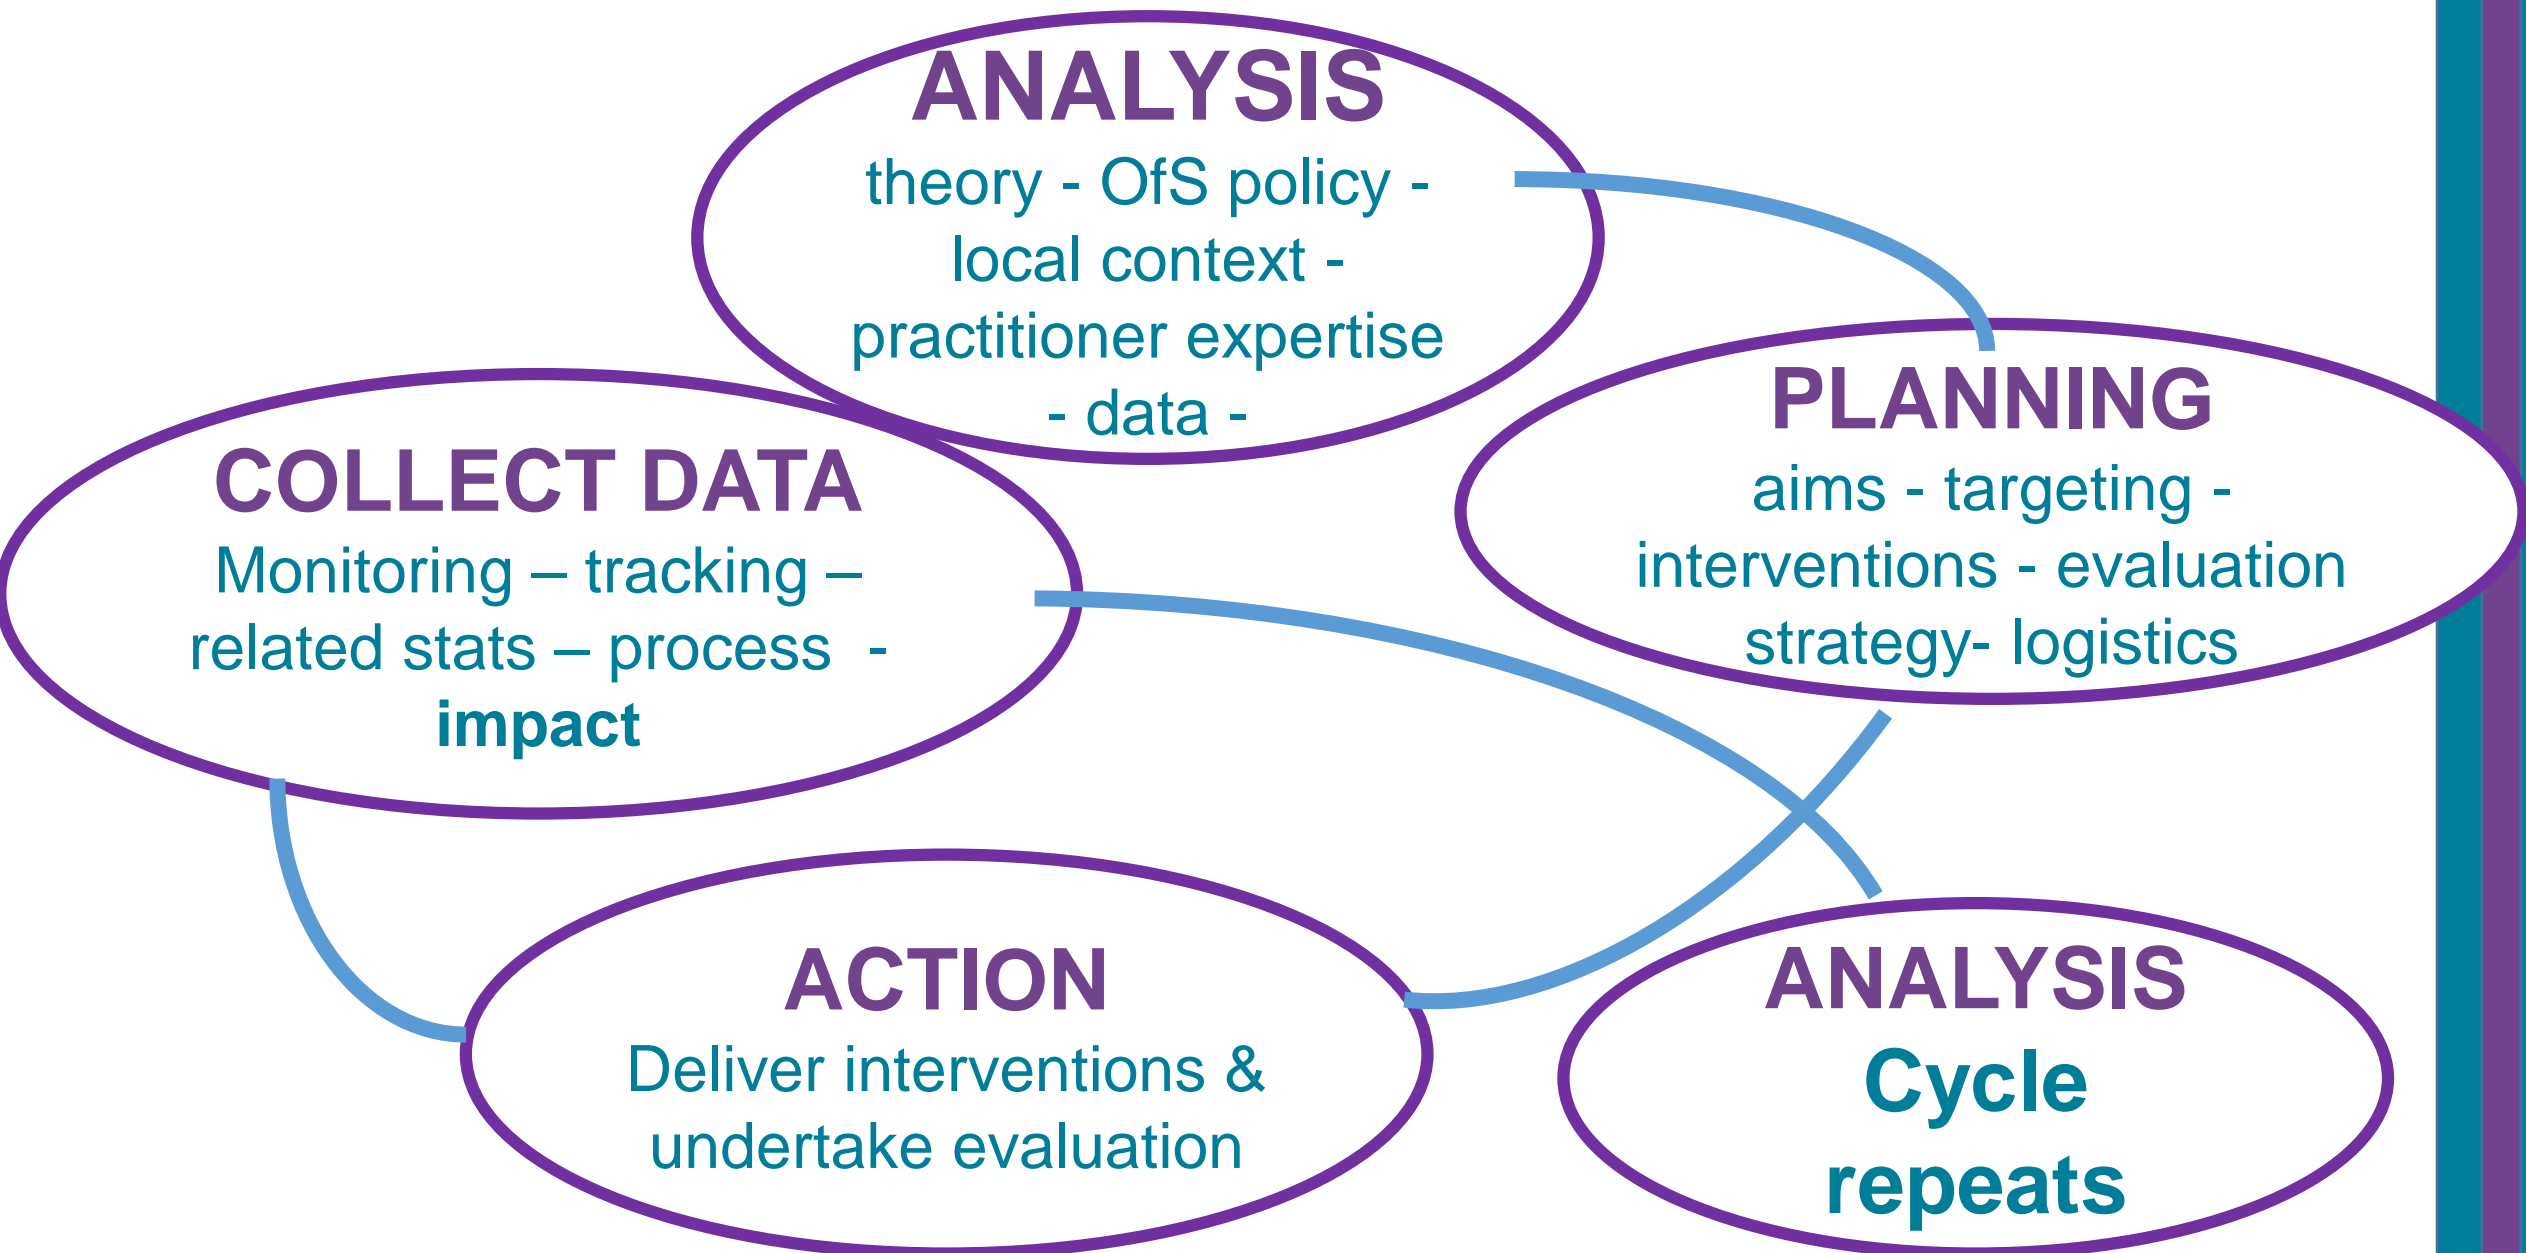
ANALYSIS
theory - OfS policy - local context - practitioner expertise - data -

PLANNING
aims - targeting - interventions - evaluation strategy- logistics

COLLECT DATA
Monitoring – tracking – related stats – process - **impact**

ACTION
Deliver interventions & undertake evaluation

ANALYSIS
**Cycle repeats**